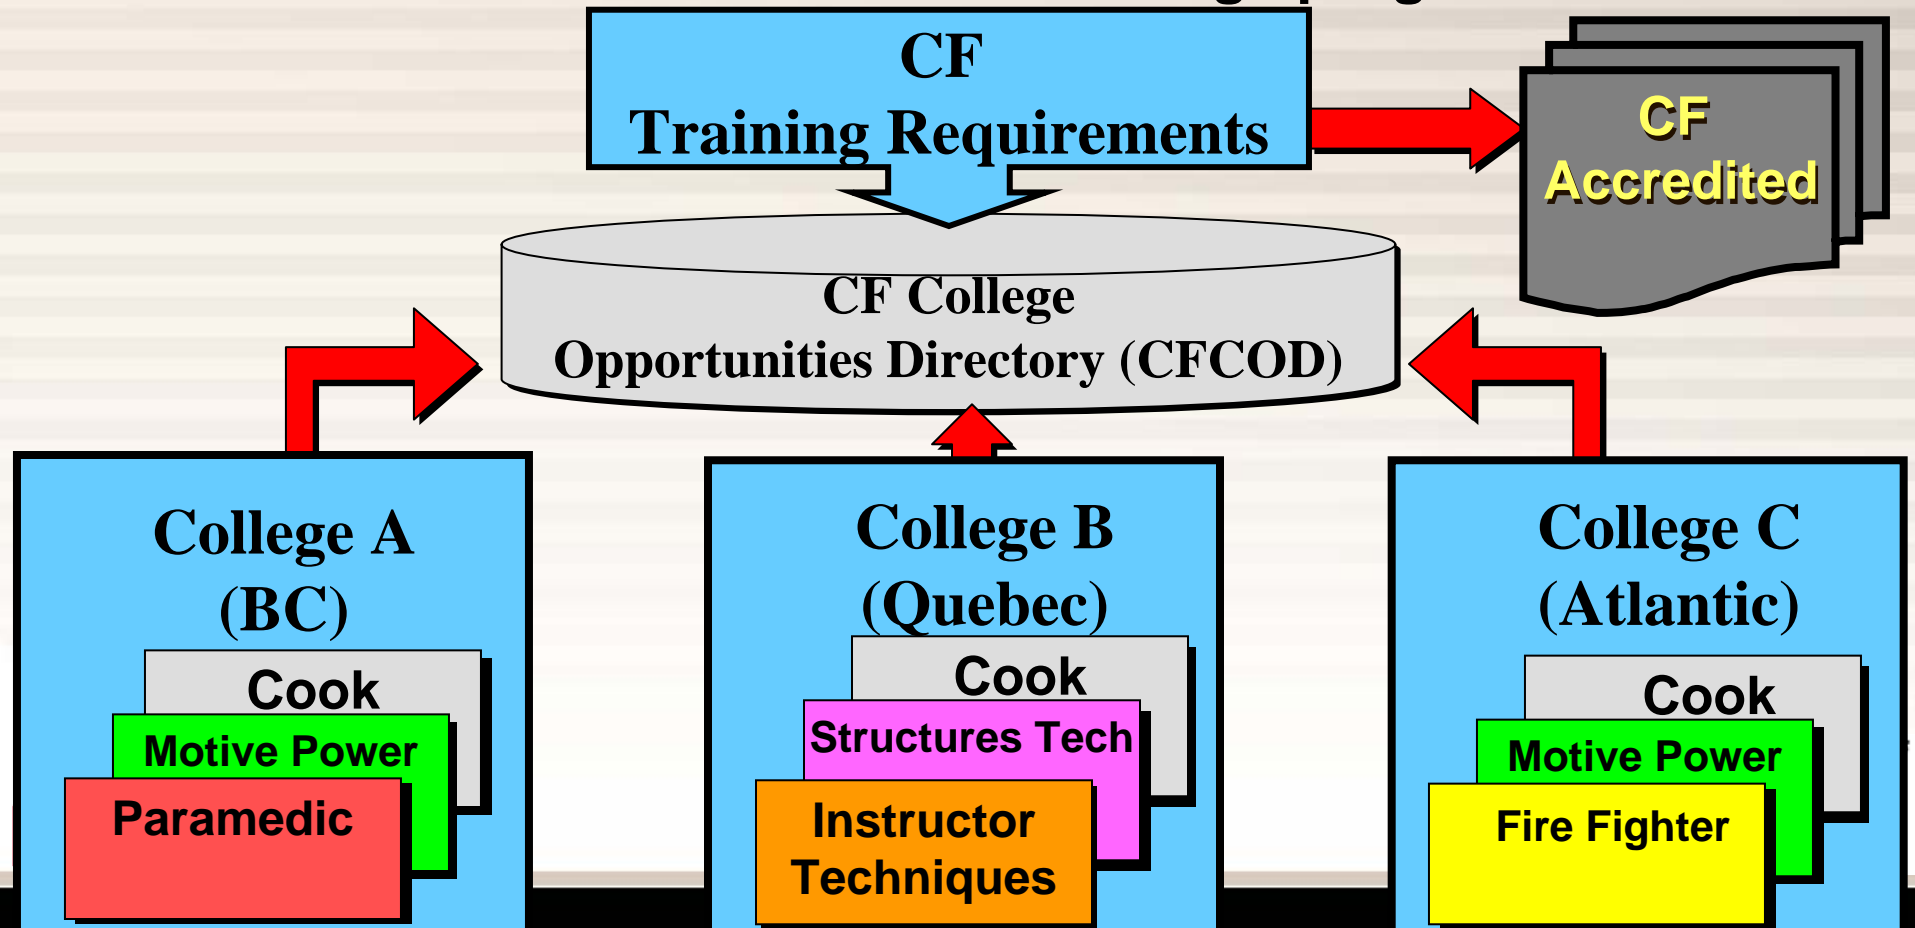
CF
Training Requirements

CF
Accredited

CF College
Opportunities Directory (CFCOD)

College A
(BC)

Cook

Motive Power

Paramedic

College B
(Quebec)

Cook

Structures Tech

Instructor
Techniques

College C
(Atlantic)

Cook

Motive Power

Fire Fighter